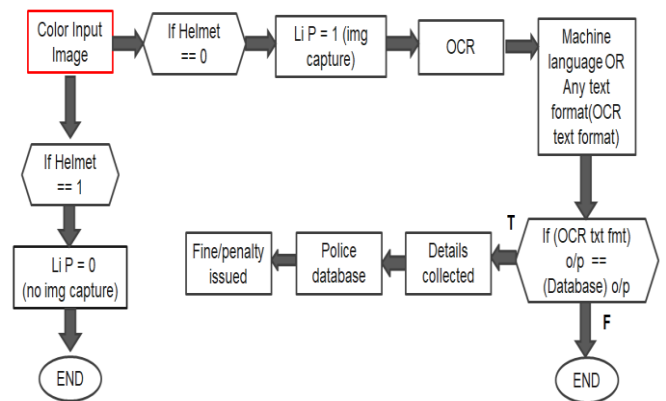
Color Input Image

If Helmet == 0

Li P = 1 (img capture)

OCR

Machine language OR Any text format(OCR text format)

If Helmet == 1

Li P = 0 (no img capture)

END

T

If (OCR txt fmt) o/p == (Database) o/p

Details collected

Police database

Fine/penalty issued

F

END